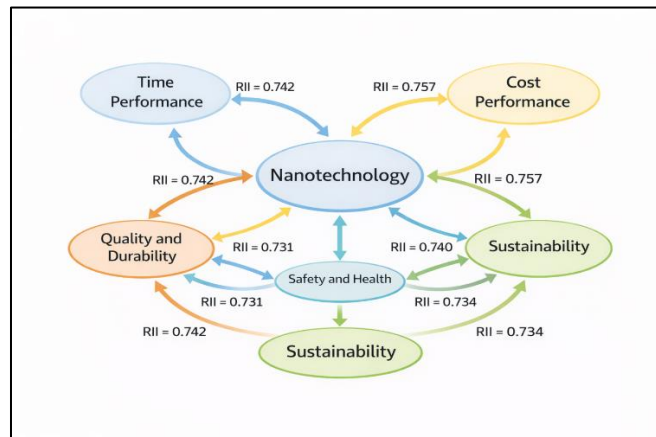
Time Performance

RII = 0.742

RII = 0.757

Cost Performance

RII = 0.742

Nanotechnology

RII = 0.757

Quality and Durability

RII = 0.731

RII = 0.740

Sustainability

Safety and Health

RII = 0.731

RII = 0.734

RII = 0.742

RII = 0.734

Sustainability